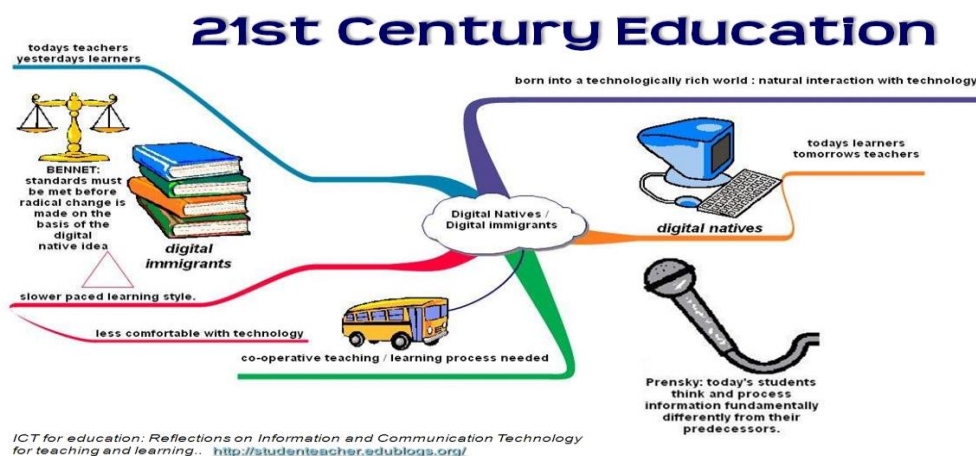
21st Century Education

todays teachers
yesterdays learners

born into a technologically rich world : natural interaction with technology

BENNET: standards must be met before radical change is made on the basis of the digital native idea

digital immigrants

Digital Natives / Digital immigrants

todays learners
tomorrows teachers

digital natives

slower paced learning style.

less comfortable with technology

co-operative teaching / learning process needed

Prensky: today's students think and process information fundamentally differently from their predecessors.

ICT for education: Reflections on Information and Communication Technology for teaching and learning.. http://studenteacher.edublogs.org/